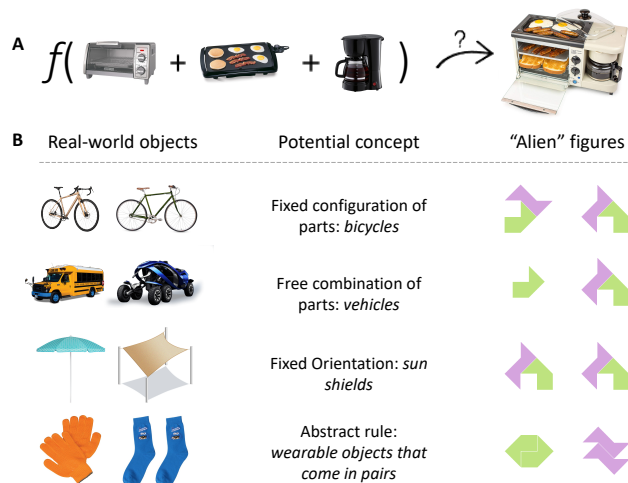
A

$f($ + + $)$ ?

B Real-world objects Potential concept "Alien" figures

Fixed configuration of parts: *bicycles*

Free combination of parts: *vehicles*

Fixed Orientation: *sun shields*

Abstract rule: *wearable objects that come in pairs*